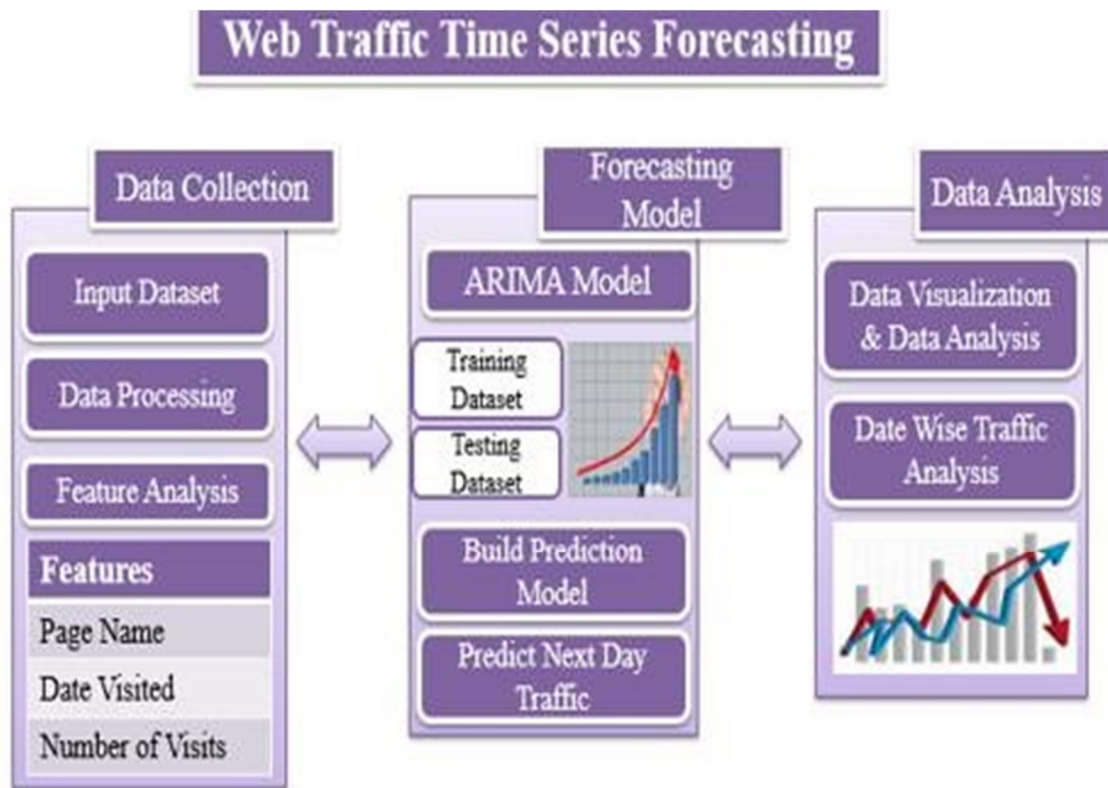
Web Traffic Time Series Forecasting

Data Collection

Input Dataset

Data Processing

Feature Analysis

| Features |
|---|
| Page Name |
| Date Visited |
| Number of Visits |

Forecasting Model

ARIMA Model

Training Dataset

Testing Dataset

Build Prediction Model

Predict Next Day Traffic

Data Analysis

Data Visualization & Data Analysis

Date Wise Traffic Analysis